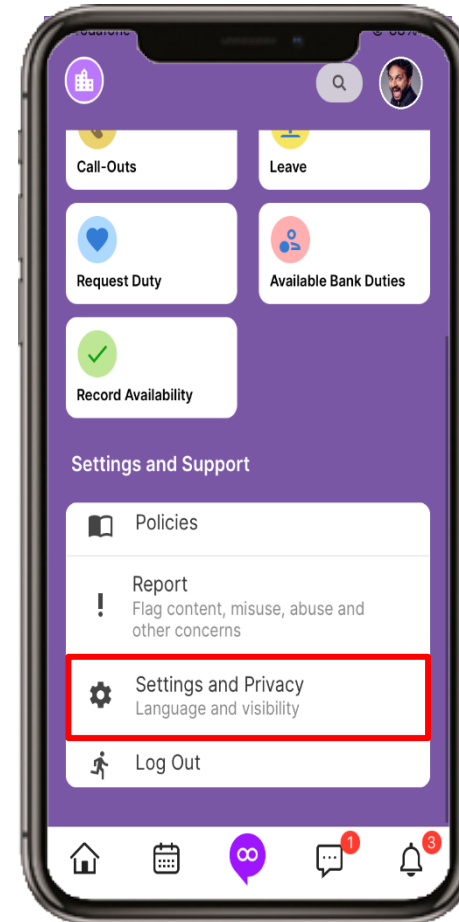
Call-Outs

Leave

Request Duty

Available Bank Duties

Record Availability

Settings and Support

Policies

Report
Flag content, misuse, abuse and other concerns

Settings and Privacy
Language and visibility

Log Out

1

3